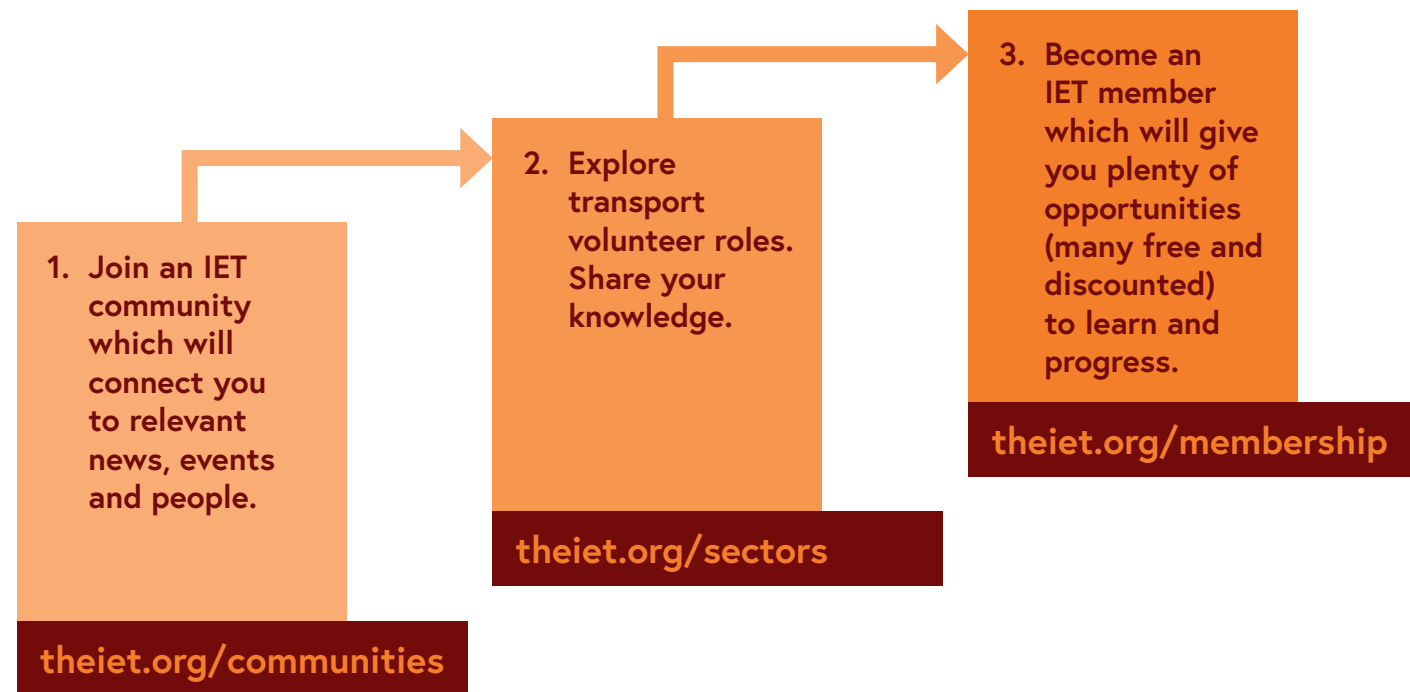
1. Join an IET community which will connect you to relevant news, events and people.

theiet.org/communities

2. Explore transport volunteer roles. Share your knowledge.

theiet.org/sectors

3. Become an IET member which will give you plenty of opportunities (many free and discounted) to learn and progress.

theiet.org/membership